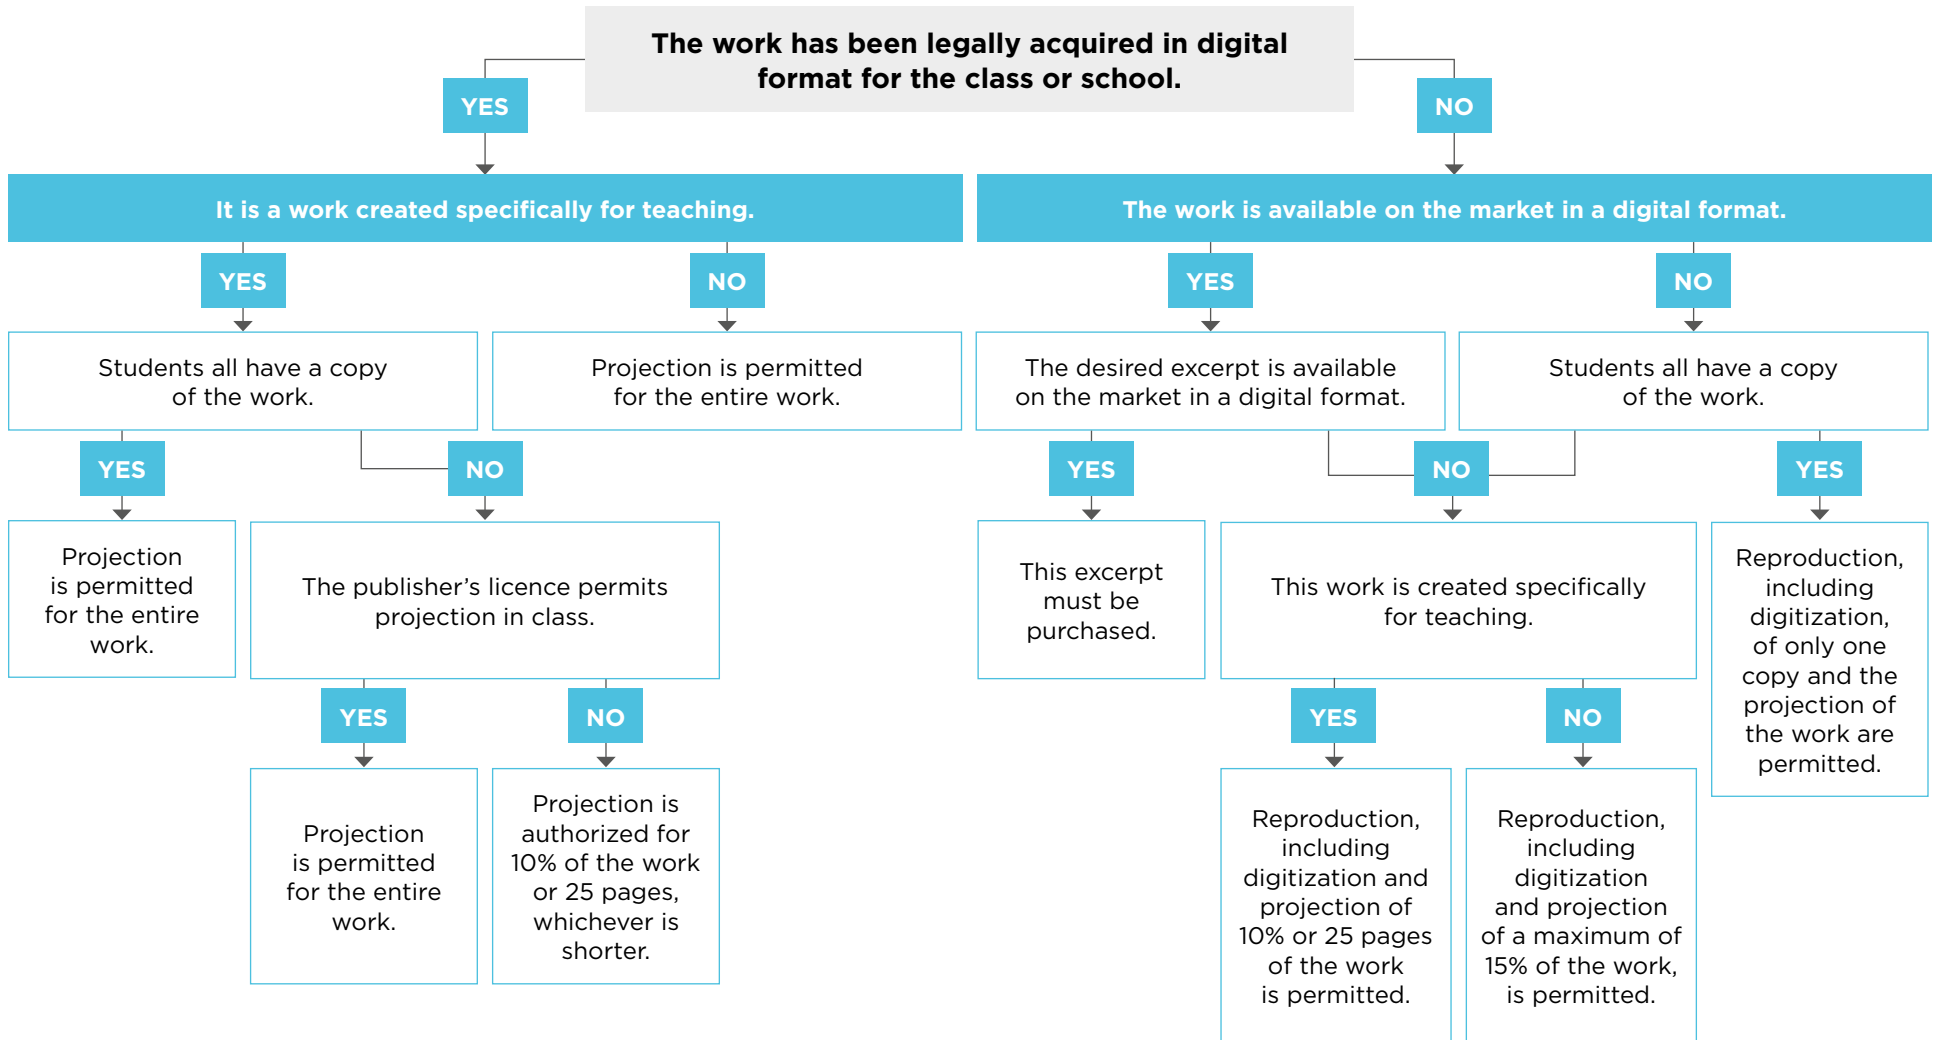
The work has been legally acquired in digital format for the class or school.

YES

NO

It is a work created specifically for teaching.

The work is available on the market in a digital format.

YES

NO

YES

NO

Students all have a copy of the work.

Projection is permitted for the entire work.

The desired excerpt is available on the market in a digital format.

Students all have a copy of the work.

YES

NO

YES

NO

YES

Projection is permitted for the entire work.

The publisher's licence permits projection in class.

This excerpt must be purchased.

This work is created specifically for teaching.

Reproduction, including digitization, of only one copy and the projection of the work are permitted.

YES

NO

YES

NO

Projection is permitted for the entire work.

Projection is authorized for 10% of the work or 25 pages, whichever is shorter.

Reproduction, including digitization and projection of 10% or 25 pages of the work is permitted.

Reproduction, including digitization and projection of a maximum of 15% of the work, is permitted.